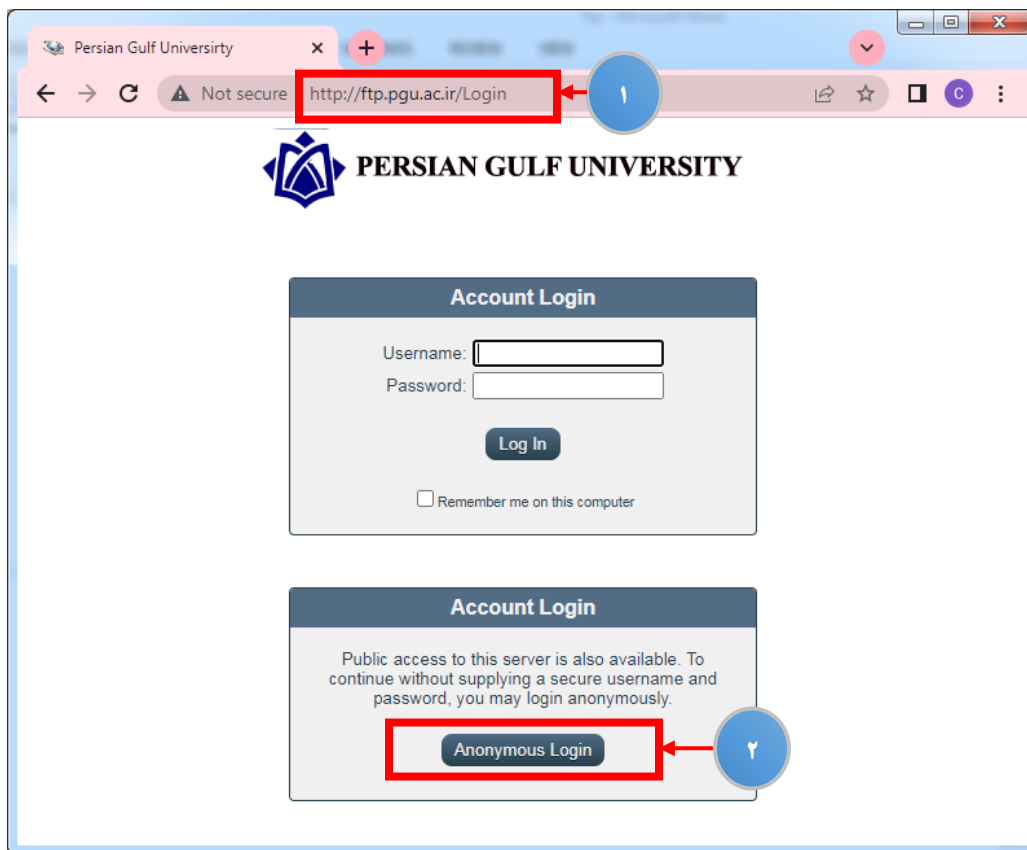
Persian Gulf Universirty ×

Not secure http://ftp.pgu.ac.ir/Login

١

C

PERSIAN GULF UNIVERSITY

Account Login

Username:
Password:

Log In

Remember me on this computer

Account Login

Public access to this server is also available. To continue without supplying a secure username and password, you may login anonymously.

Anonymous Login

٢